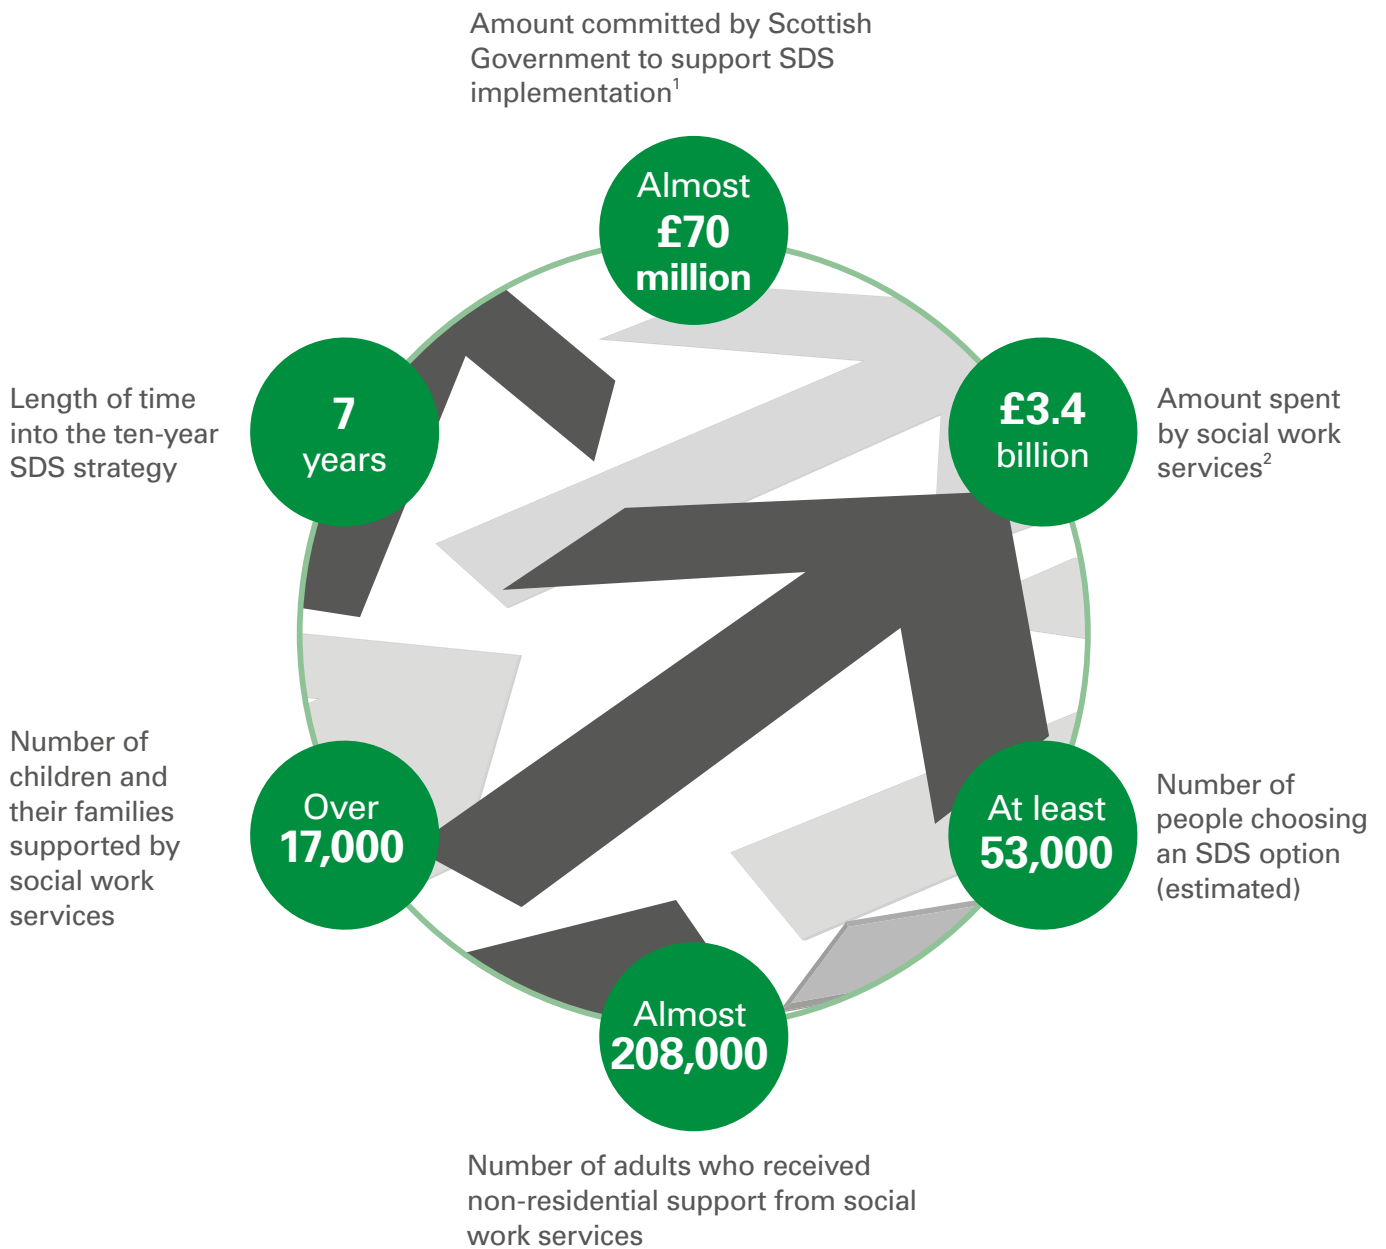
Amount committed by Scottish Government to support SDS implementation$^1$

Almost £70 million

Length of time into the ten-year SDS strategy

7 years

£3.4 billion

Amount spent by social work services$^2$

Number of children and their families supported by social work services

Over 17,000

At least 53,000

Number of people choosing an SDS option (estimated)

Almost 208,000

Number of adults who received non-residential support from social work services